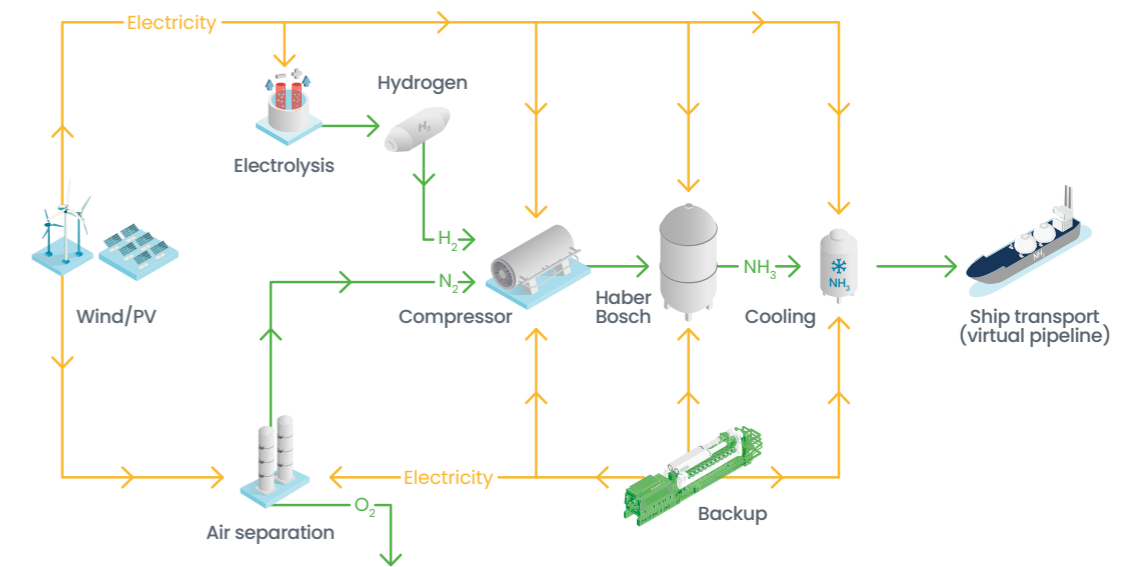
Electricity

Hydrogen

$H_2$

Electrolysis

$H_2$

$N_2$

$NH_3$

$NH_3$

Wind/PV

Compressor

Haber Bosch

Cooling

$NH_3$

Ship transport (virtual pipeline)

Electricity

$O_2$

Air separation

Backup